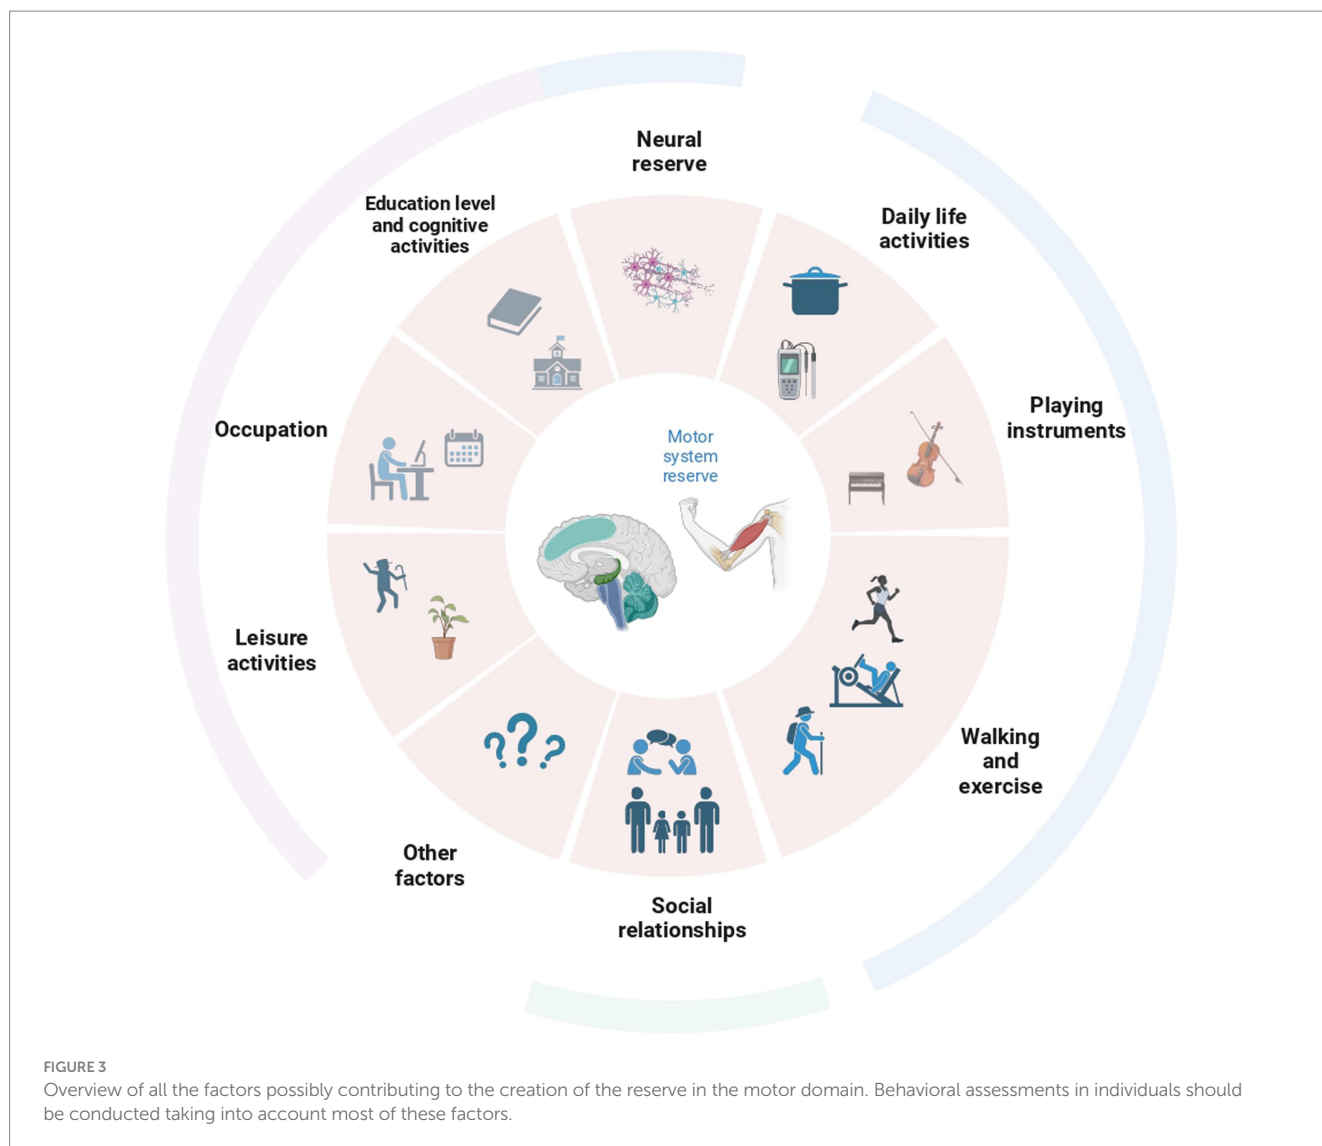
Neural reserve

Daily life activities

Playing instruments

Walking and exercise

Social relationships

Other factors

Leisure activities

Occupation

Education level and cognitive activities

Motor system reserve

FIGURE 3
Overview of all the factors possibly contributing to the creation of the reserve in the motor domain. Behavioral assessments in individuals should be conducted taking into account most of these factors.